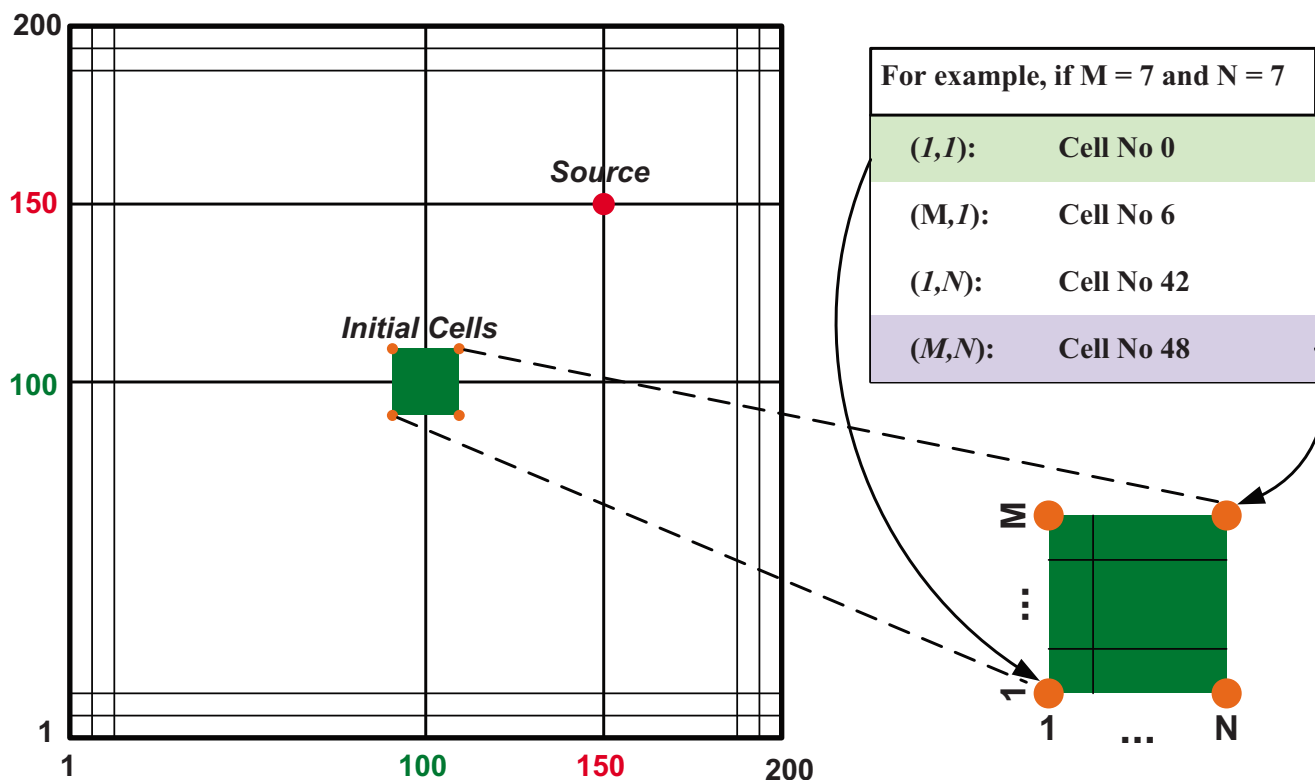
200
150
100
1
1
100
150
200
Source
Initial Cells

For example, if M = 7 and N = 7

| | |
|---|---|
| (1,1): | Cell No 0 |
| (M,1): | Cell No 6 |
| (1,N): | Cell No 42 |
| (M,N): | Cell No 48 |

M
...
1
1
...
N